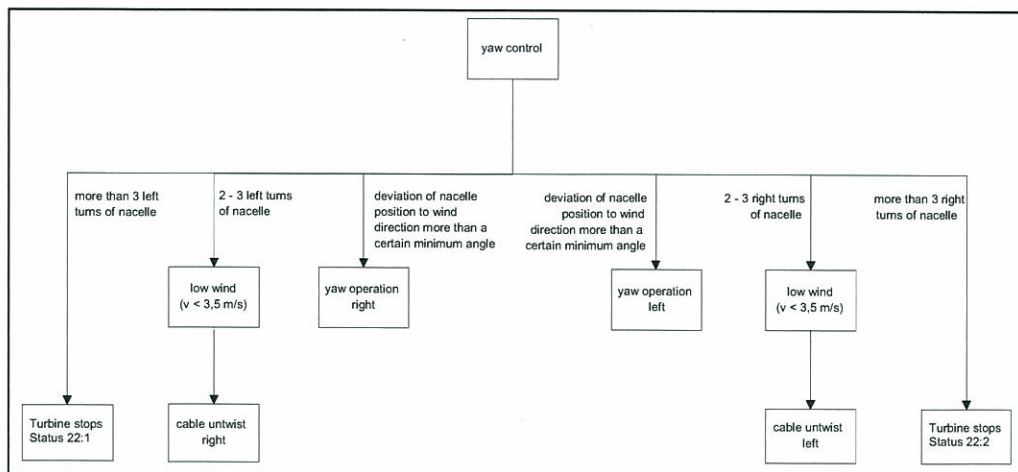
yaw control

more than 3 left turns of nacelle

Turbine stops Status 22:1

2 - 3 left turns of nacelle

low wind ($v < 3,5$ m/s)

cable untwist right

deviation of nacelle position to wind direction more than a certain minimum angle

yaw operation right

deviation of nacelle position to wind direction more than a certain minimum angle

yaw operation left

2 - 3 right turns of nacelle

low wind ($v < 3,5$ m/s)

cable untwist left

more than 3 right turns of nacelle

Turbine stops Status 22:2